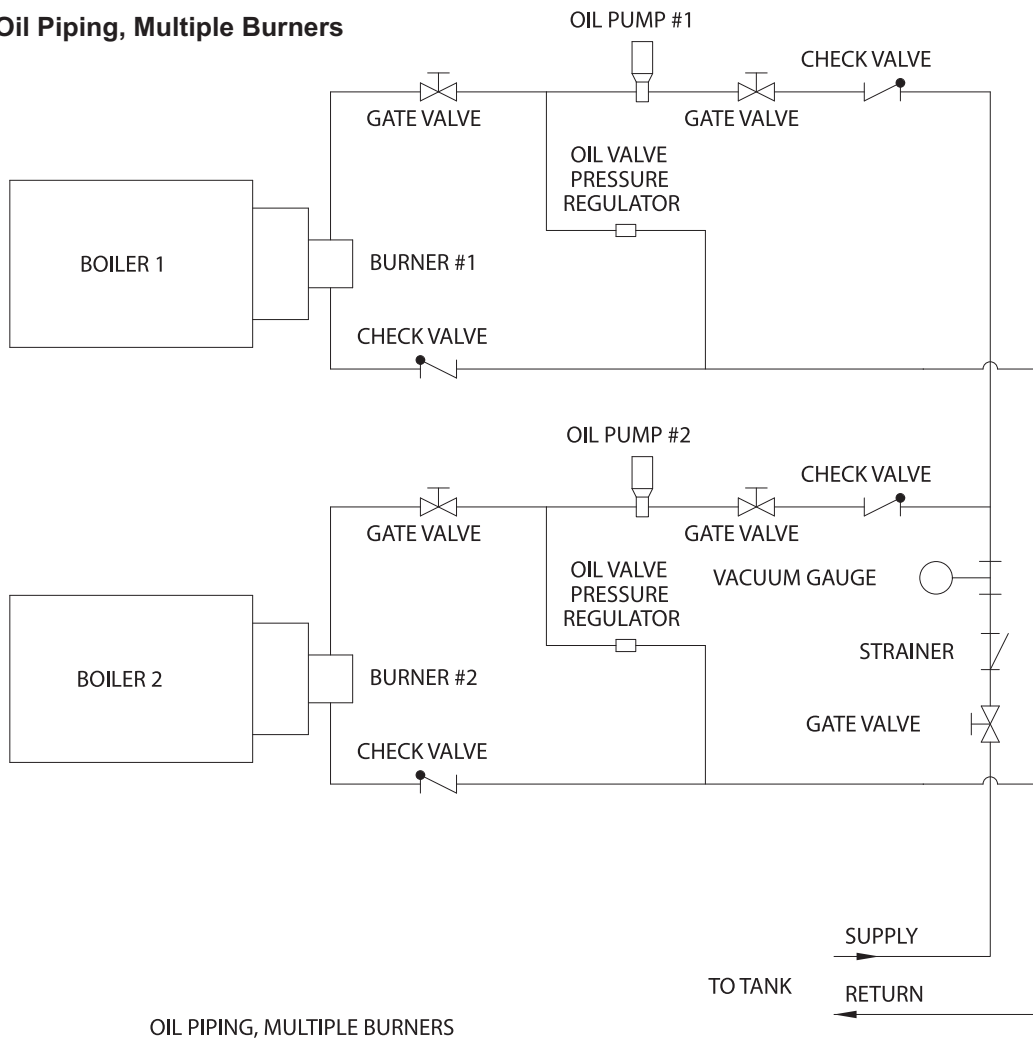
Oil Piping, Multiple Burners

OIL PUMP #1

CHECK VALVE

GATE VALVE

GATE VALVE

OIL VALVE PRESSURE REGULATOR

BOILER 1

BURNER #1

CHECK VALVE

OIL PUMP #2

CHECK VALVE

GATE VALVE

GATE VALVE

OIL VALVE PRESSURE REGULATOR

VACUUM GAUGE

STRAINER

BOILER 2

BURNER #2

GATE VALVE

CHECK VALVE

SUPPLY

TO TANK

RETURN

OIL PIPING, MULTIPLE BURNERS